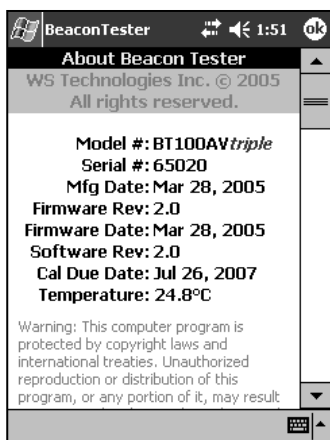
BeaconTester 1:51 ok

About Beacon Tester

WS Technologies Inc. © 2005
All rights reserved.

Model #: BT100AV*triple*
Serial #: 65020
Mfg Date: Mar 28, 2005
Firmware Rev: 2.0
Firmware Date: Mar 28, 2005
Software Rev: 2.0
Cal Due Date: Jul 26, 2007
Temperature: 24.8°C

Warning: This computer program is protected by copyright laws and international treaties. Unauthorized reproduction or distribution of this program, or any portion of it, may result